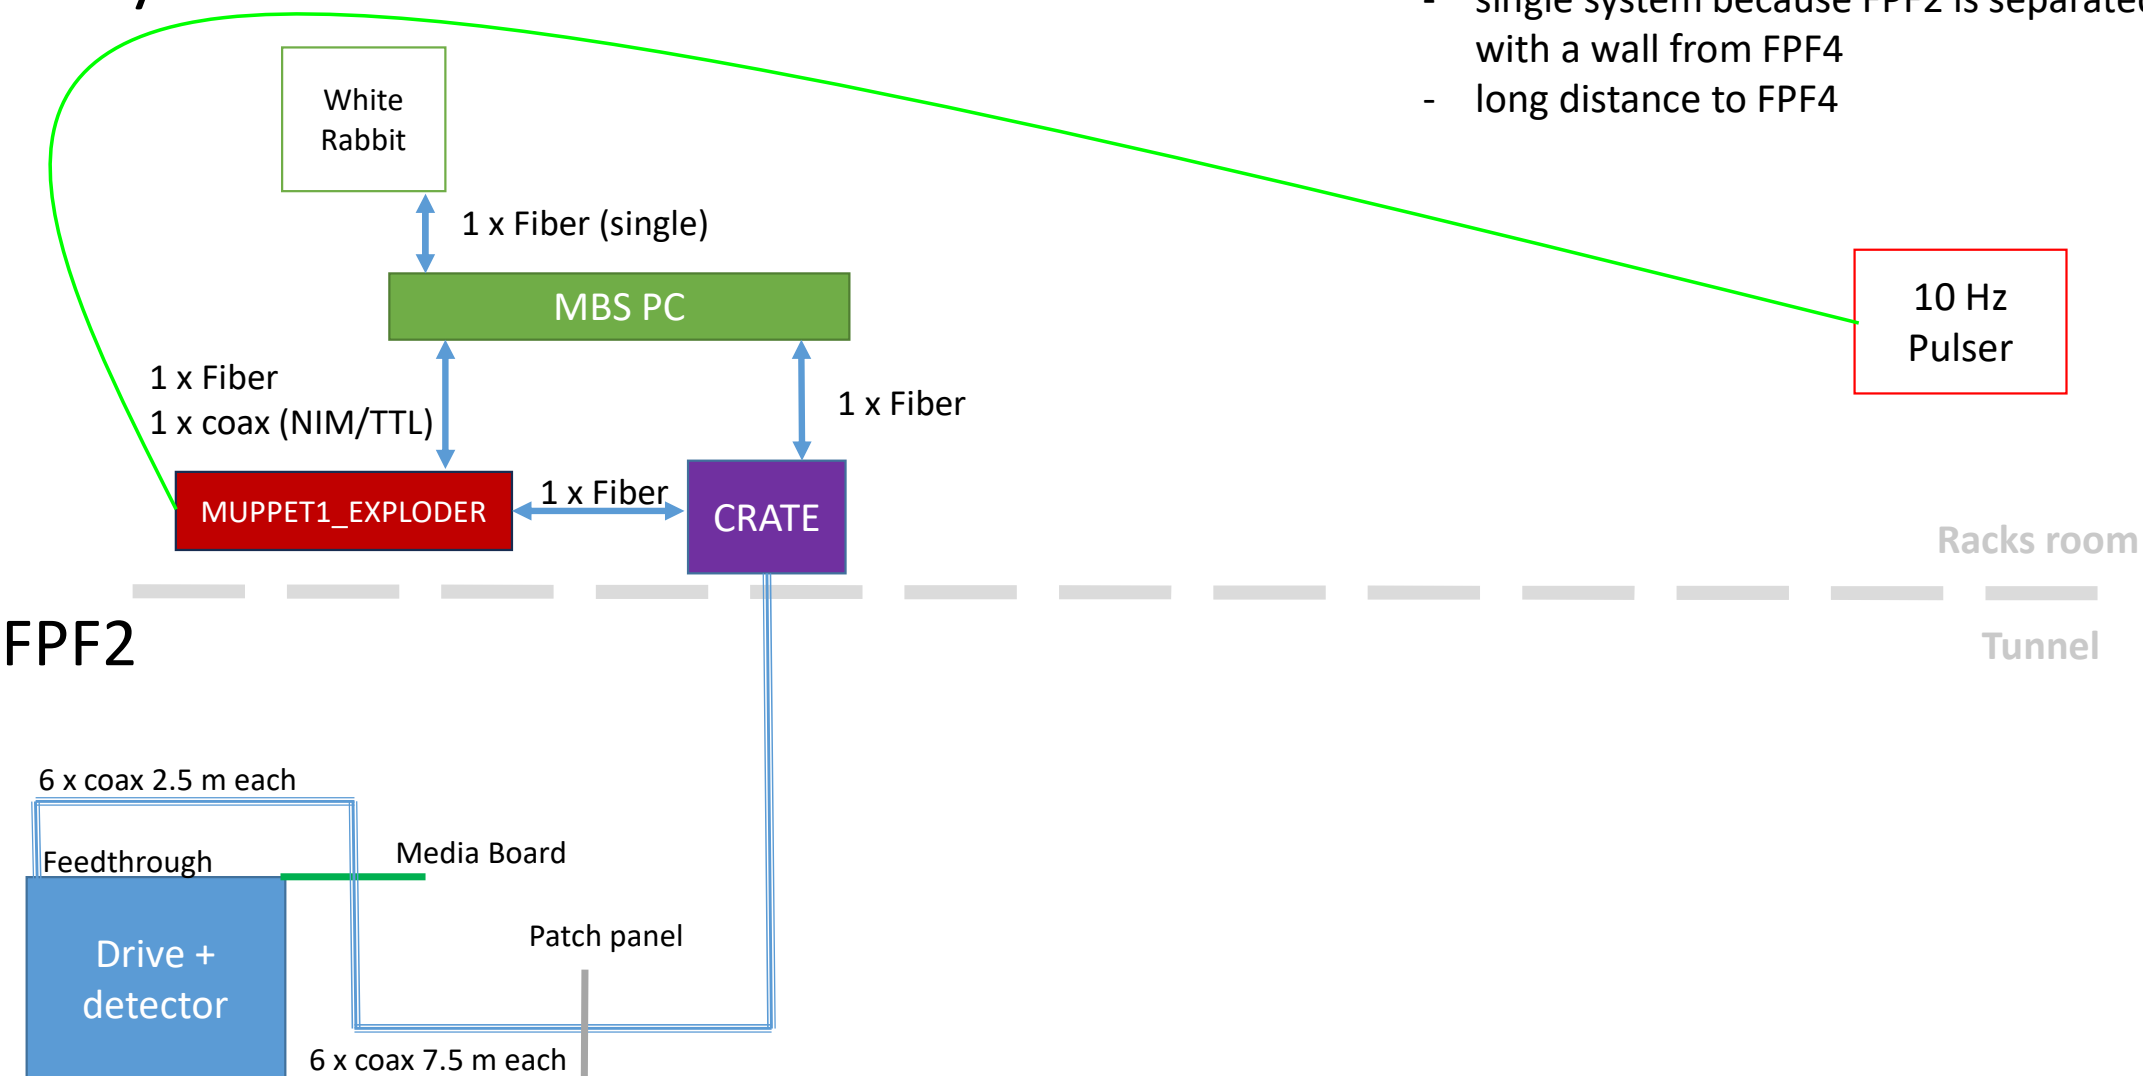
- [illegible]
with a wall from FPF4
- long distance to FPF4

White Rabbit

1 x Fiber (single)

MBS PC

10 Hz Pulser

1 x Fiber
1 x coax (NIM/TTL)

1 x Fiber

MUPPET1_EXPLODER

1 x Fiber

CRATE

Racks room

FPF2

Tunnel

6 x coax 2.5 m each

Feedthrough

Media Board

Patch panel

Drive + detector

6 x coax 7.5 m each